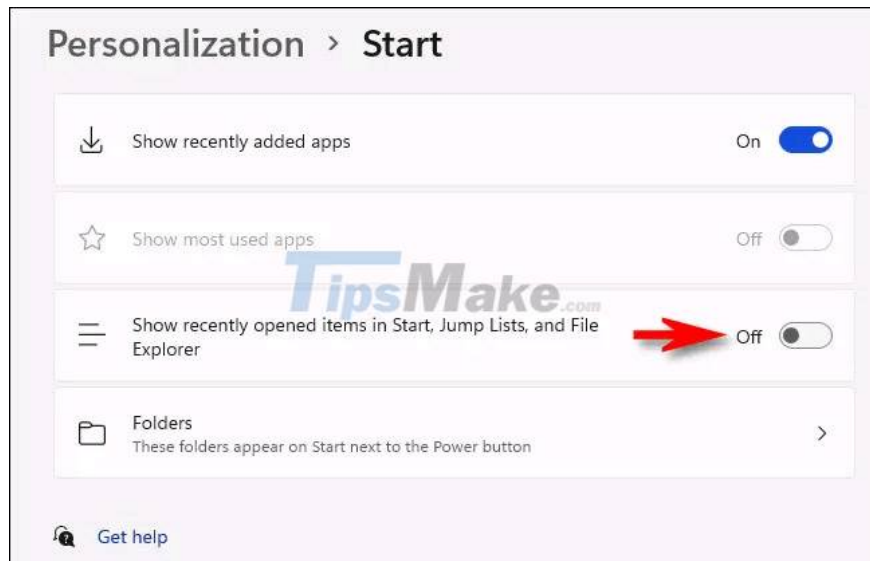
Personalization › Start

Show recently added apps
On

Show most used apps
Off

TipsMake.com

Show recently opened items in Start, Jump Lists, and File Explorer
Off

Folders
These folders appear on Start next to the Power button

Get help